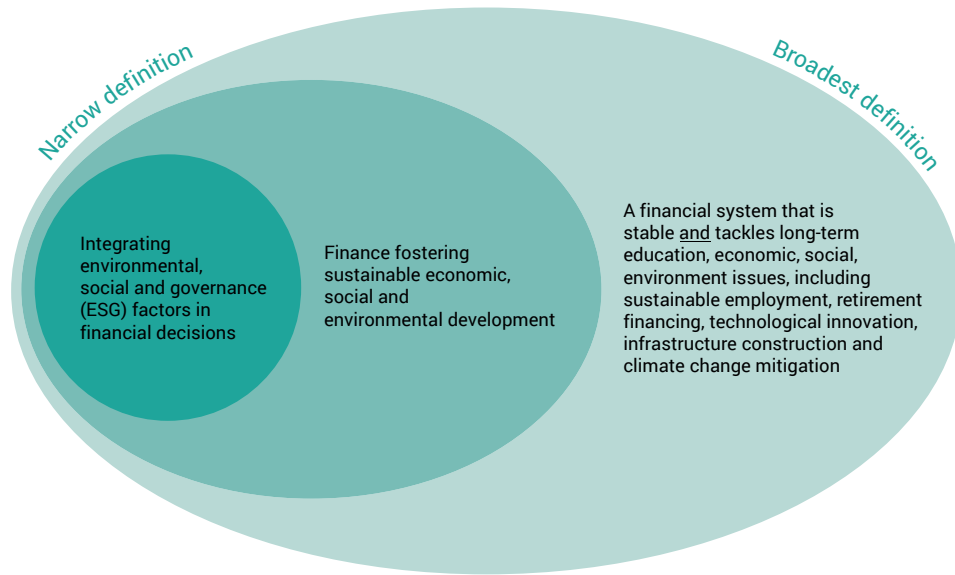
Narrow definition

Broadest definition

Integrating environmental, social and governance (ESG) factors in financial decisions

Finance fostering sustainable economic, social and environmental development

A financial system that is stable and tackles long-term education, economic, social, environment issues, including sustainable employment, retirement financing, technological innovation, infrastructure construction and climate change mitigation